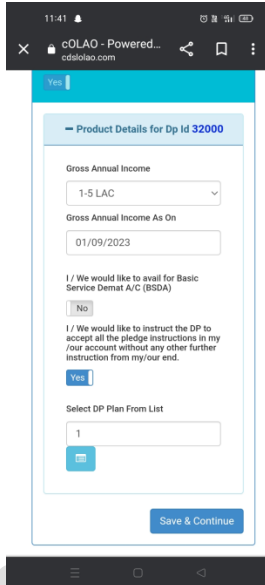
11:41

cOLAO - Powered...
cdslolao.com

Yes

− Product Details for Dp Id 32000

Gross Annual Income

1-5 LAC

Gross Annual Income As On

01/09/2023

I / We would like to avail for Basic Service Demat A/C (BSDA)

No

I / We would like to instruct the DP to accept all the pledge instructions in my /our account without any other further instruction from my/our end.

Yes

Select DP Plan From List

1

Save & Continue